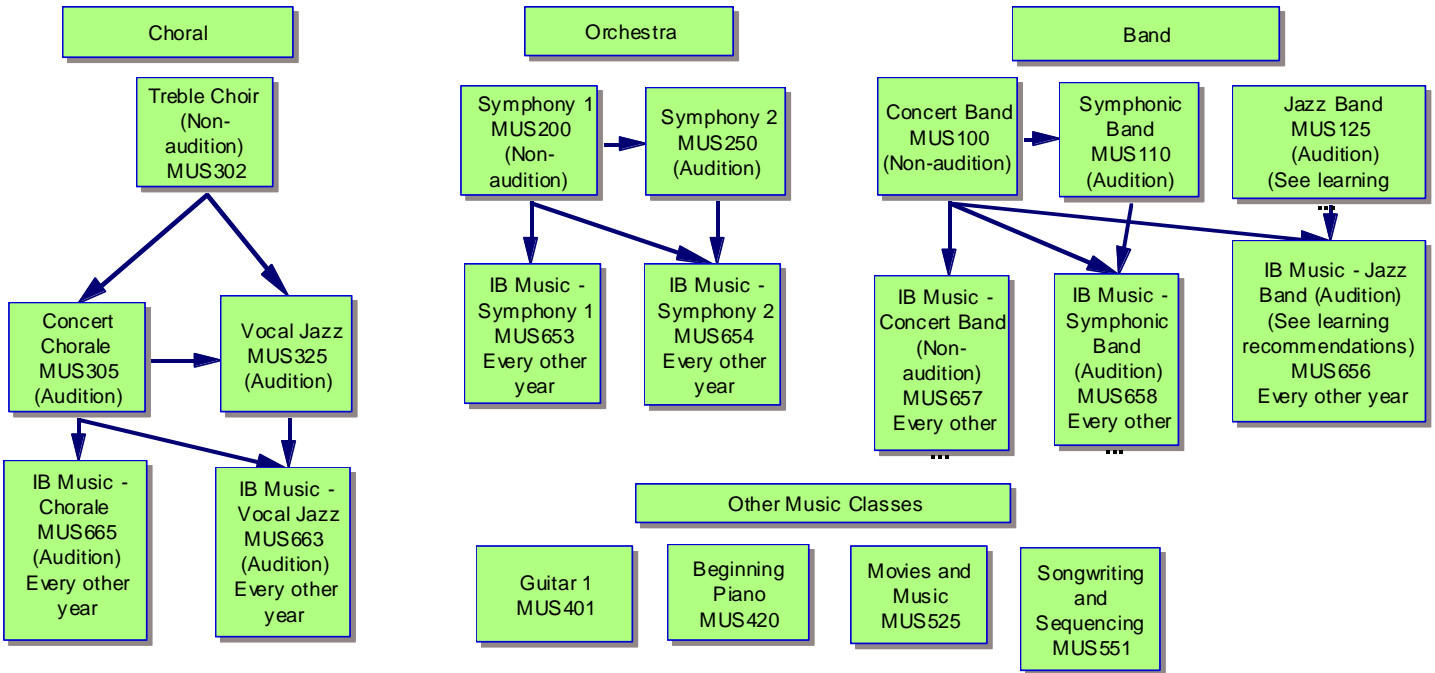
Choral

Treble Choir (Non-audition) MUS302

Concert Chorale MUS305 (Audition)

Vocal Jazz MUS325 (Audition)

IB Music - Chorale MUS665 (Audition) Every other year

IB Music - Vocal Jazz MUS663 (Audition) Every other year

Orchestra

Symphony 1 MUS200 (Non-audition)

Symphony 2 MUS250 (Audition)

IB Music - Symphony 1 MUS653 Every other year

IB Music - Symphony 2 MUS654 Every other year

Band

Concert Band MUS100 (Non-audition)

Symphonic Band MUS110 (Audition)

Jazz Band MUS125 (Audition) (See learning

...

IB Music - Concert Band (Non-audition) MUS657 Every other

...

IB Music - Symphonic Band (Audition) MUS658 Every other

...

IB Music - Jazz Band (Audition) (See learning recommendations) MUS656 Every other year

Other Music Classes

Guitar 1 MUS401

Beginning Piano MUS420

Movies and Music MUS525

Songwriting and Sequencing MUS551